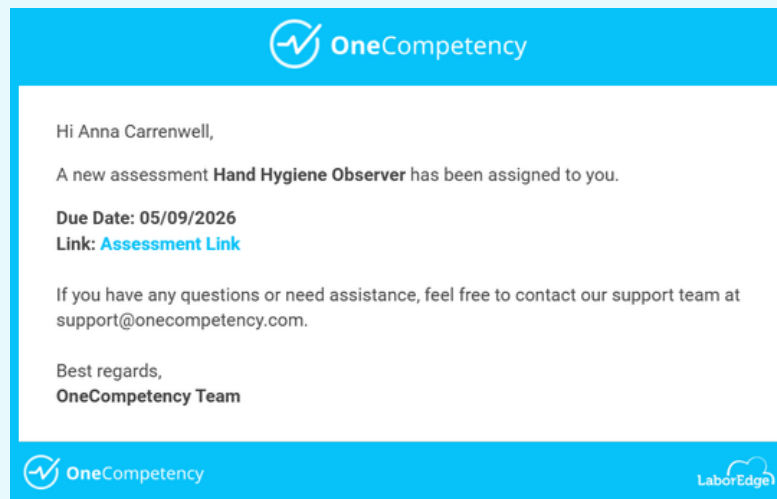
OneCompetency

Hi Anna Carrenwell,

A new assessment **Hand Hygiene Observer** has been assigned to you.

**Due Date: 05/09/2026**
**Link: Assessment Link**

If you have any questions or need assistance, feel free to contact our support team at support@onecompetency.com.

Best regards,
**OneCompetency Team**

OneCompetency

LaborEdge